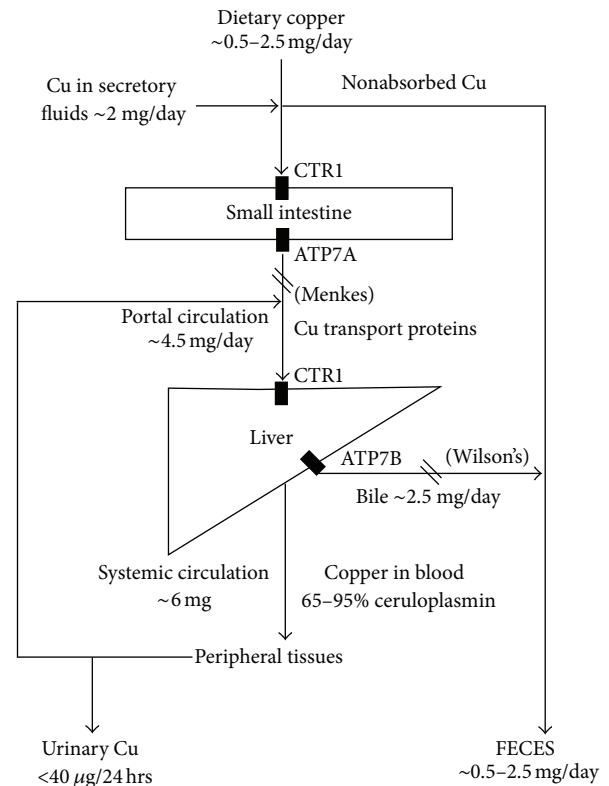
Dietary copper
~0.5–2.5 mg/day

Cu in secretory fluids ~2 mg/day

Nonabsorbed Cu

CTR1

Small intestine

ATP7A

(Menkes)

Portal circulation
~4.5 mg/day

Cu transport proteins

CTR1

Liver

ATP7B

(Wilson's)

Bile ~2.5 mg/day

Systemic circulation
~6 mg

Copper in blood
65–95% ceruloplasmin

Peripheral tissues

Urinary Cu
<40 $\mu$g/24 hrs

FECES
~0.5–2.5 mg/day